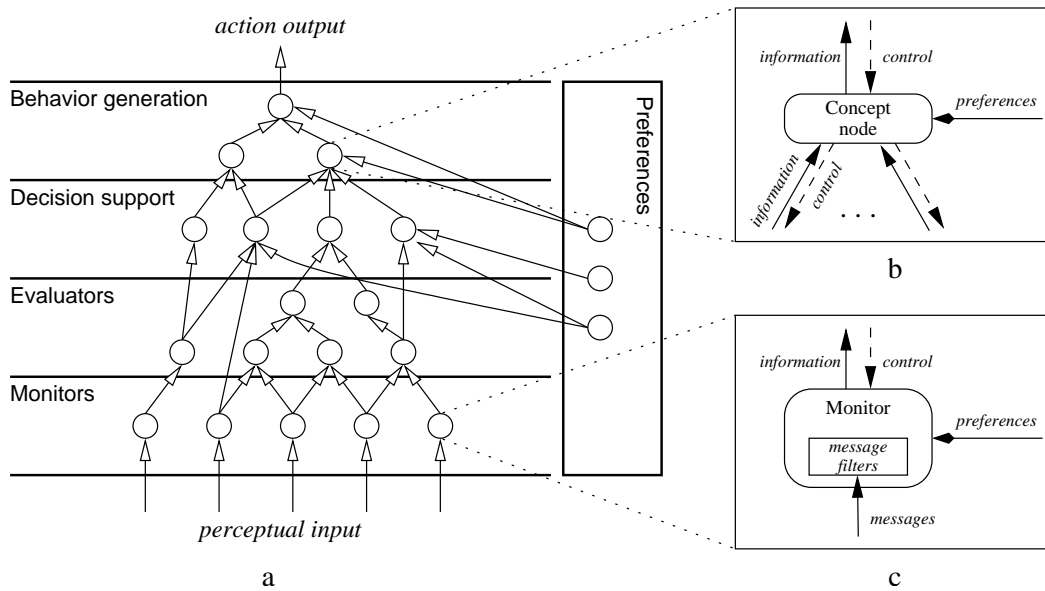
action output

Behavior generation

Decision support

Evaluators

Monitors

perceptual input

Preferences

a

information

control

Concept node

preferences

information

control

. . .

b

information

control

Monitor

preferences

message filters

messages

c